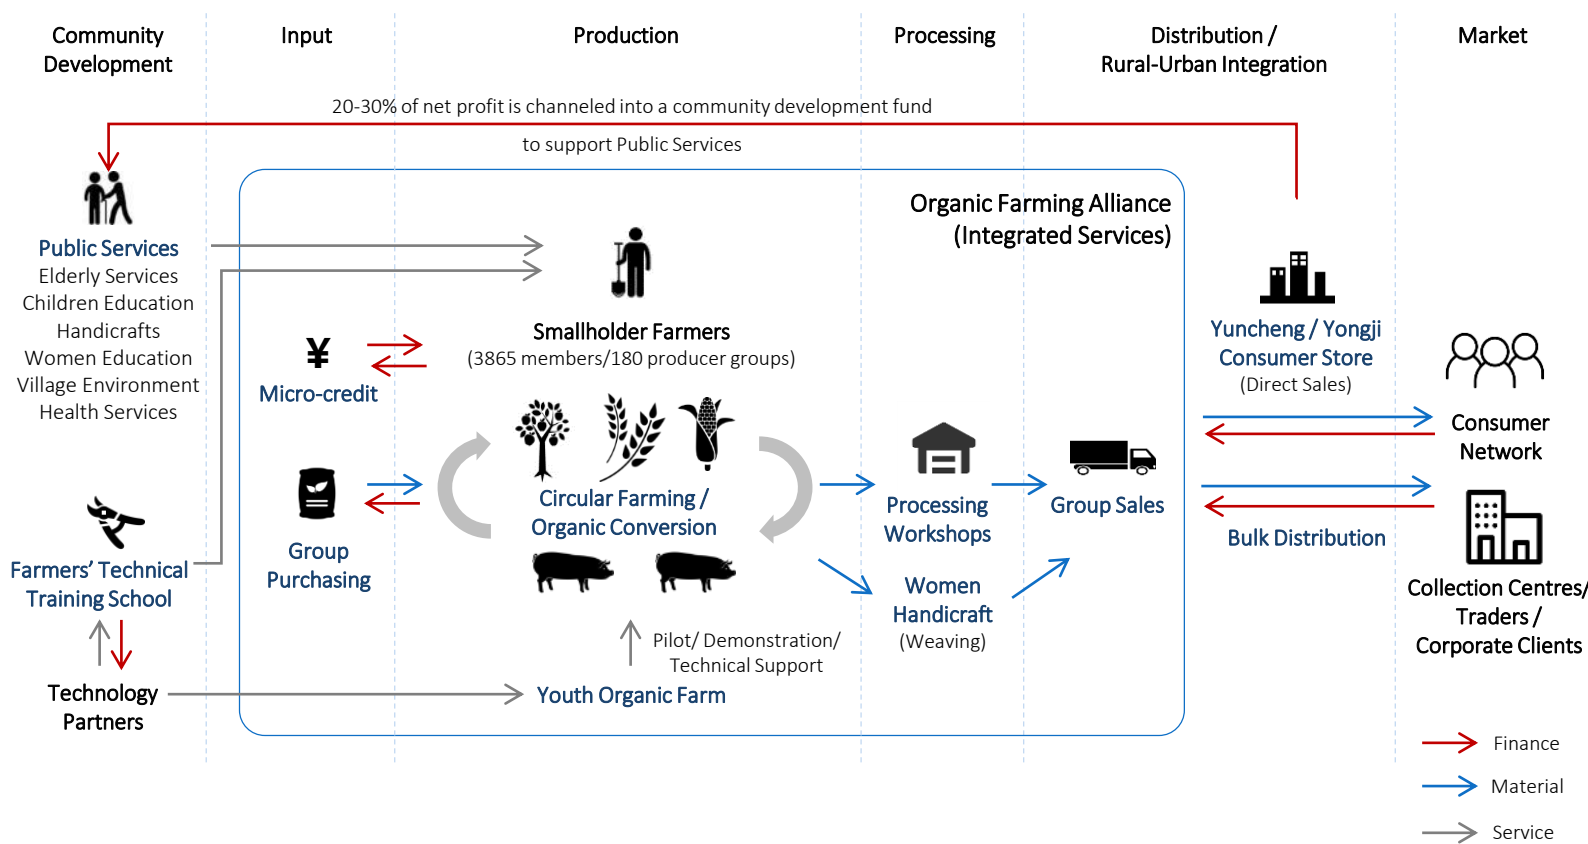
Community Development

Input

Production

Processing

Distribution / Rural-Urban Integration

Market

20-30% of net profit is channeled into a community development fund

to support Public Services

Organic Farming Alliance (Integrated Services)

Public Services
Elderly Services
Children Education
Handicrafts
Women Education
Village Environment
Health Services

Smallholder Farmers
(3865 members/180 producer groups)

¥
Micro-credit

Yuncheng / Yongji Consumer Store
(Direct Sales)

Consumer Network

Circular Farming / Organic Conversion

Group Purchasing

Processing Workshops

Group Sales

Bulk Distribution

Farmers' Technical Training School

Women Handicraft
(Weaving)

Collection Centres/ Traders / Corporate Clients

Pilot/ Demonstration/ Technical Support

Technology Partners

Youth Organic Farm

Finance

Material

Service